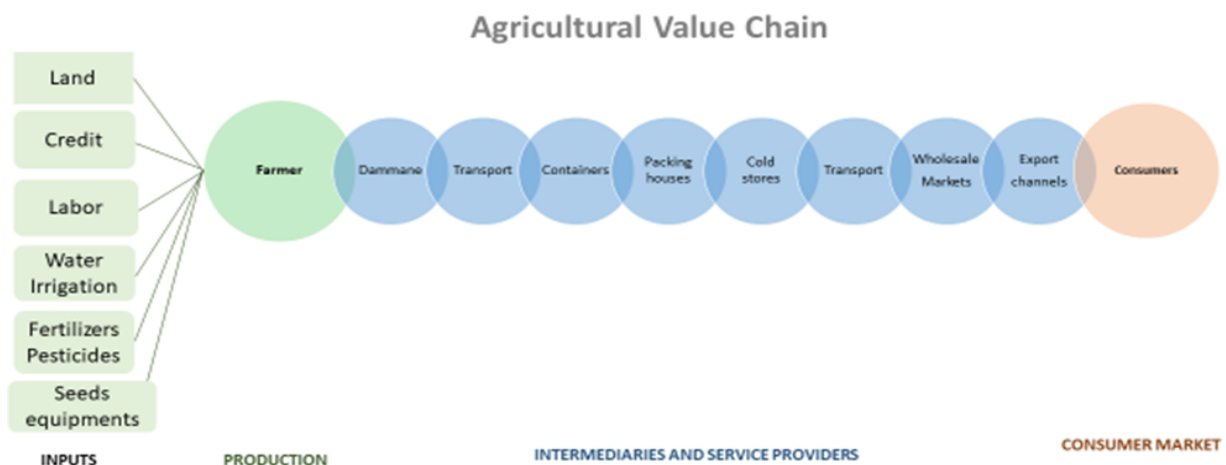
Agricultural Value Chain

Land

Credit

Labor

Water Irrigation

Fertilizers Pesticides

Seeds equipments

Farmer

Dammane

Transport

Containers

Packing houses

Cold stores

Transport

Wholesale Markets

Export channels

Consumers

INPUTS

PRODUCTION

INTERMEDIARIES AND SERVICE PROVIDERS

CONSUMER MARKET